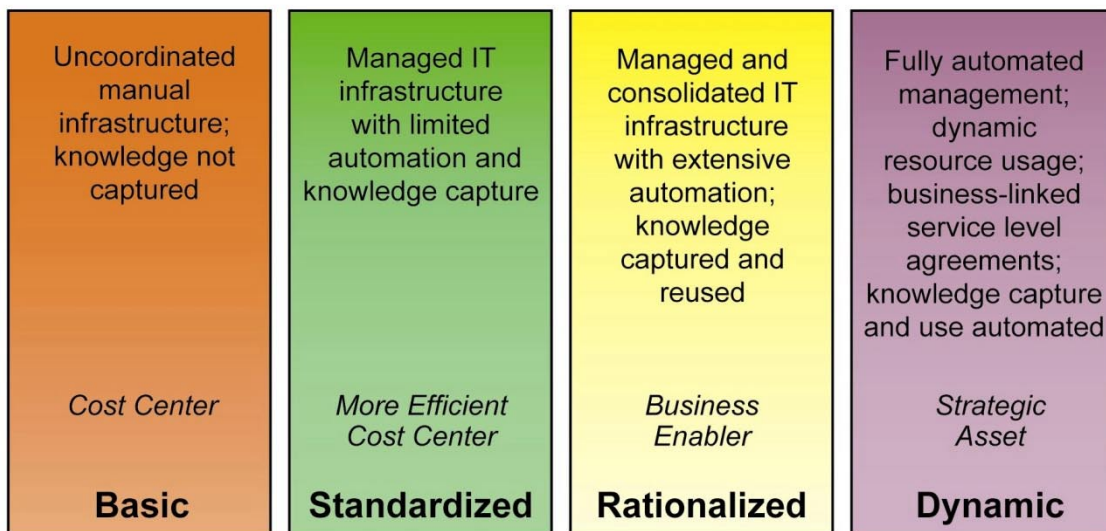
Uncoordinated manual infrastructure; knowledge not captured

*Cost Center*

**Basic**

Managed IT infrastructure with limited automation and knowledge capture

*More Efficient Cost Center*

**Standardized**

Managed and consolidated IT infrastructure with extensive automation; knowledge captured and reused

*Business Enabler*

**Rationalized**

Fully automated management; dynamic resource usage; business-linked service level agreements; knowledge capture and use automated

*Strategic Asset*

**Dynamic**